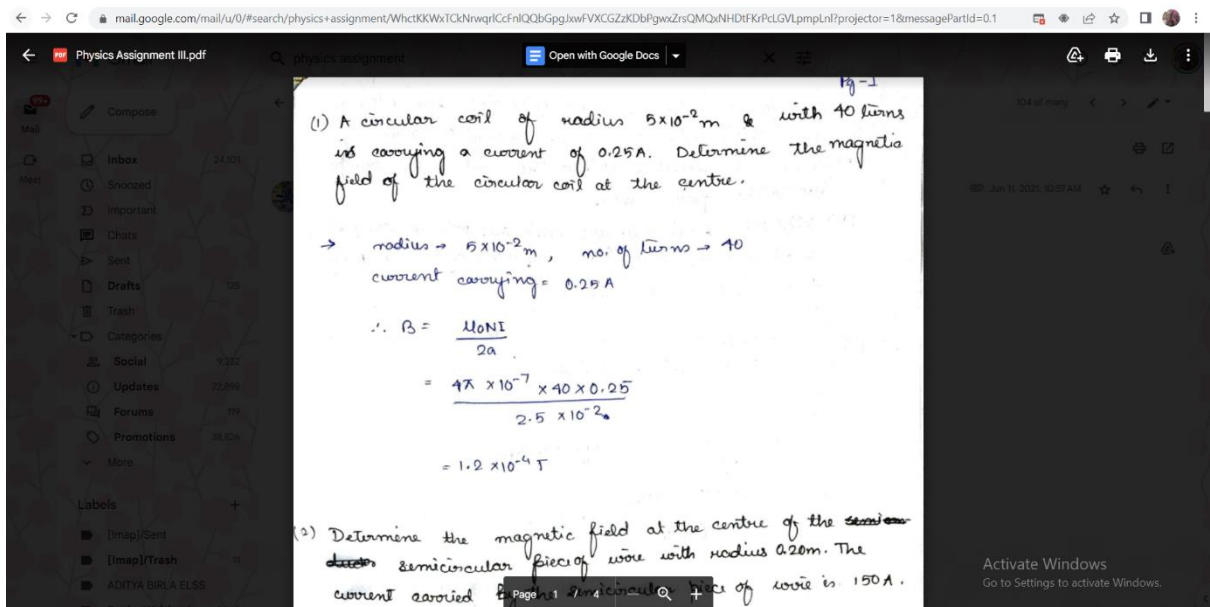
mail.google.com/mail/u/0/#search/physics+assignment/WhctKKWxTCkNrwqrlCcFnlQQbGpgJxwFVXCGZzKDbPgwxZrsQMQxNHDtFKrPcLGVLpmpLnl?projector=1&messagePartId=0.1

Physics Assignment III.pdf

Open with Google Docs

Mail
Meet
Compose
Inbox 24,101
Snoozed
Important
Chats
Sent
Drafts 125
Trash
Categories
Social 9,232
Updates 22,899
Forums 119
Promotions 38,104
More

Labels
[Imap]/Sent
[Imap]/Trash
ADITYA BIRLA ELSS

104 of many
Jun 11, 2021, 10:57 AM

Pg-1

(1) A circular coil of radius $5\times10^{-2}$m & with 40 turns is carrying a current of 0.25A. Determine the magnetic field of the circular coil at the centre.

→ radius → $5\times10^{-2}$m, no. of turns → 40
current carrying = 0.25 A

$\therefore B = \frac{\mu_0 NI}{2a}$

$= \frac{4\pi \times 10^{-7} \times 40 \times 0.25}{2.5 \times 10^{-2}}$

$= 1.2 \times 10^{-4}$ T

(2) Determine the magnetic field at the centre of the ~~semicon-~~ ~~ductor~~ semicircular piece of wire with radius 0.20m. The current carried by the semicircular piece of wire is 150A.

Page 1 / 4

Activate Windows
Go to Settings to activate Windows.